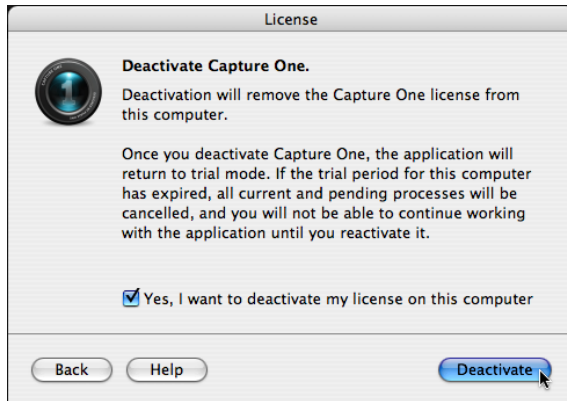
License

Deactivate Capture One.

Deactivation will remove the Capture One license from this computer.

Once you deactivate Capture One, the application will return to trial mode. If the trial period for this computer has expired, all current and pending processes will be cancelled, and you will not be able to continue working with the application until you reactivate it.

Yes, I want to deactivate my license on this computer

Back

Help

Deactivate